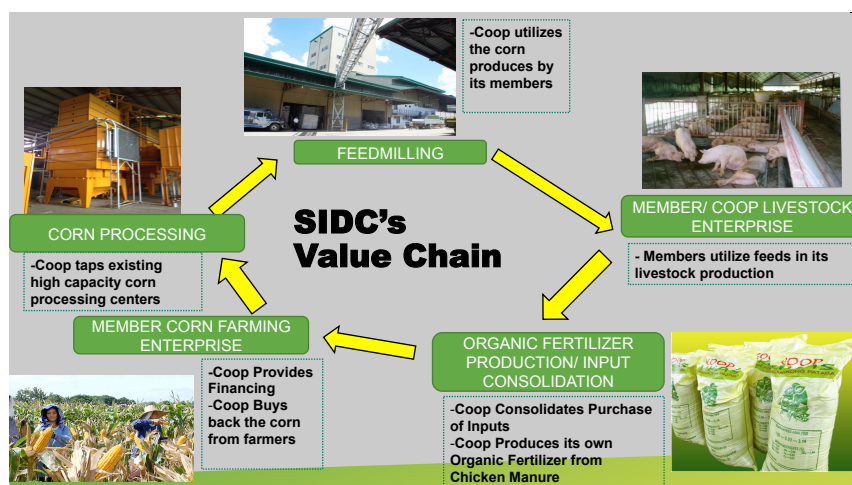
SIDC's Value Chain

FEEDMILLING

-Coop utilizes the corn produces by its members

MEMBER/ COOP LIVESTOCK ENTERPRISE

- Members utilize feeds in its livestock production

ORGANIC FERTILIZER PRODUCTION/ INPUT CONSOLIDATION

-Coop Consolidates Purchase of Inputs
-Coop Produces its own Organic Fertilizer from Chicken Manure

MEMBER CORN FARMING ENTERPRISE

-Coop Provides Financing
-Coop Buys back the corn from farmers

CORN PROCESSING

-Coop taps existing high capacity corn processing centers

SOOP